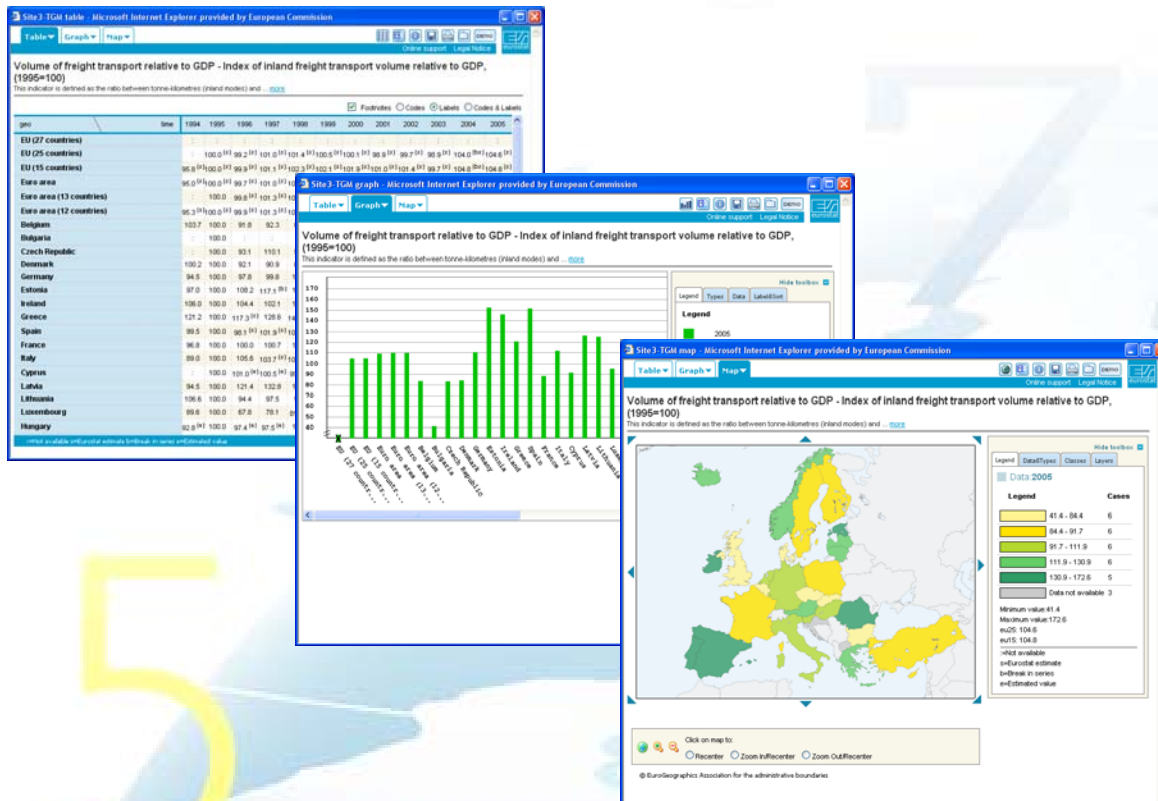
Site3-TGM table - Microsoft Internet Explorer provided by European Commission

Table Graph Map

Online support Legal Notice

eurostat

Volume of freight transport relative to GDP - Index of inland freight transport volume relative to GDP, (1995=100)

This indicator is defined as the ratio between tonne-kilometres (inland modes) and ... more

Footnotes Codes Labels Codes & Labels

| geo / time | 1994 | 1995 | 1996 | 1997 | 1998 | 1999 | 2000 | 2001 | 2002 | 2003 | 2004 | 2005 |
|---|---|---|---|---|---|---|---|---|---|---|---|---|
| EU (27 countries) | : | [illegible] | | | | | | | | | | |
| EU (25 countries) | : | 100.0 (e) | 99.2 (e) | 101.0 (e) | 101.4 (e) | 100.5 (e) | 100.1 (e) | 98.9 (e) | 99.7 (e) | 98.9 (e) | 104.0 (be) | 104.6 (e) |
| EU (15 countries) | 95.8 (e) | 100.0 (e) | 99.9 (e) | 101.1 (e) | 102.3 (e) | 102.1 (e) | 101.9 (e) | 100.0 (e) | 101.4 (e) | 99.7 (e) | 104.8 (be) | 104.8 (e) |
| Euro area | 95.0 (e) | 100.0 (e) | 99.7 (e) | 101.0 (e) | 101.3 (e) | | | | | | | |
| Euro area (13 countries) | : | 100.0 | 99.8 (e) | 101.3 (e) | | | | | | | | |
| Euro area (12 countries) | 95.3 (e) | 100.0 (e) | 99.9 (e) | 101.3 (e) | | | | | | | | |
| Belgium | 103.7 | 100.0 | 91.8 | 92.3 | | | | | | | | |
| Bulgaria | : | 100.0 | | | | | | | | | | |
| Czech Republic | : | 100.0 | 93.1 | 110.1 | | | | | | | | |
| Denmark | 100.2 | 100.0 | 92.1 | 90.9 | | | | | | | | |
| Germany | 94.5 | 100.0 | 97.8 | 99.8 | | | | | | | | |
| Estonia | 97.0 | 100.0 | 108.2 | 117.1 (e) | | | | | | | | |
| Ireland | 106.0 | 100.0 | 104.4 | 102.1 | | | | | | | | |
| Greece | 121.2 | 100.0 | 117.3 (e) | 128.6 | | | | | | | | |
| Spain | 99.5 | 100.0 | 98.1 (e) | 101.9 (e) | | | | | | | | |
| France | 96.8 | 100.0 | 100.0 | 100.7 | | | | | | | | |
| Italy | 89.0 | 100.0 | 105.6 | 103.7 (e) | | | | | | | | |
| Cyprus | : | 100.0 | 101.0 (e) | 100.5 (e) | | | | | | | | |
| Latvia | 94.5 | 100.0 | 121.4 | 132.8 | | | | | | | | |
| Lithuania | 106.6 | 100.0 | 94.4 | 97.5 | | | | | | | | |
| Luxembourg | 89.6 | 100.0 | 67.8 | 78.1 | | | | | | | | |
| Hungary | 92.8 (e) | 100.0 | 97.4 (e) | 97.5 (e) | | | | | | | | |

:=Not available s=Eurostat estimate b=Break in series e=Estimated value

Site3-TGM graph - Microsoft Internet Explorer provided by European Commission

Table Graph Map

Online support Legal Notice

eurostat

Volume of freight transport relative to GDP - Index of inland freight transport volume relative to GDP, (1995=100)

This indicator is defined as the ratio between tonne-kilometres (inland modes) and ... more

170 160 150 140 130 120 110 100 90 80 70 60 50 40

EU (27 countr... EU (25 countr... EU (15 countr... Euro area Euro area (13... Euro area (12... Belgium Czech Republic Denmark Germany Estonia Ireland Greece Spain France Italy Cyprus Latvia Lithuania Lux...

Hide toolbox

Legend Types Data Label&Sort

Legend

2005

Site3-TGM map - Microsoft Internet Explorer provided by European Commission

Table Graph Map

Online support Legal Notice

eurostat

Volume of freight transport relative to GDP - Index of inland freight transport volume relative to GDP, (1995=100)

This indicator is defined as the ratio between tonne-kilometres (inland modes) and ... more

Hide toolbox

Legend Data&Types Classes Layers

Data 2005

| Legend | Cases |
|---|---|
| 41.4 - 84.4 | 6 |
| 84.4 - 91.7 | 6 |
| 91.7 - 111.9 | 6 |
| 111.9 - 130.9 | 6 |
| 130.9 - 172.6 | 5 |
| Data not available | 3 |

Minimum value:41.4
Maximum value:172.6
eu25: 104.6
eu15: 104.8

:=Not available
s=Eurostat estimate
b=Break in series
e=Estimated value

Click on map to:
Recenter Zoom In/Recenter Zoom Out/Recenter

© EuroGeographics Association for the administrative boundaries